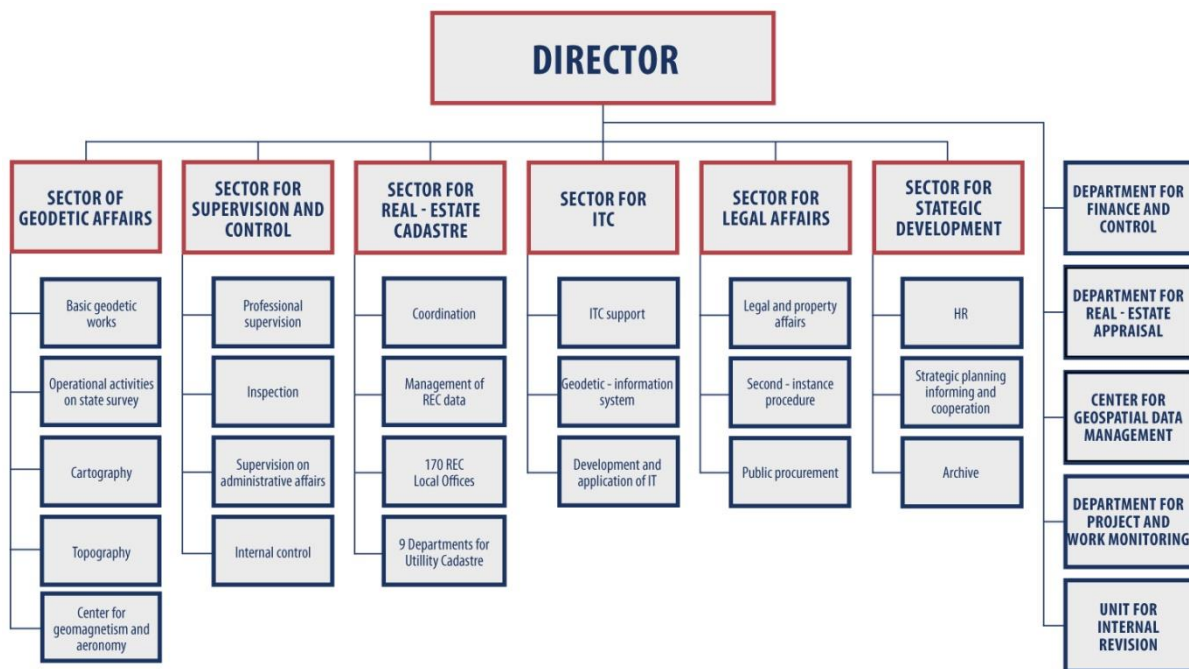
DIRECTOR

SECTOR OF GEODETIC AFFAIRS

Basic geodetic works

Operational activities on state survey

Cartography

Topography

Center for geomagnetism and aeronomy

SECTOR FOR SUPERVISION AND CONTROL

Professional supervision

Inspection

Supervision on administrative affairs

Internal control

SECTOR FOR REAL - ESTATE CADASTRE

Coordination

Management of REC data

170 REC Local Offices

9 Departments for Utility Cadastre

SECTOR FOR ITC

ITC support

Geodetic - information system

Development and application of IT

SECTOR FOR LEGAL AFFAIRS

Legal and property affairs

Second - instance procedure

Public procurement

SECTOR FOR STATEGIC DEVELOPMENT

HR

Strategic planning informing and cooperation

Archive

DEPARTMENT FOR FINANCE AND CONTROL

DEPARTMENT FOR REAL - ESTATE APPRAISAL

CENTER FOR GEOSPATIAL DATA MANAGEMENT

DEPARTMENT FOR PROJECT AND WORK MONITORING

UNIT FOR INTERNAL REVISION